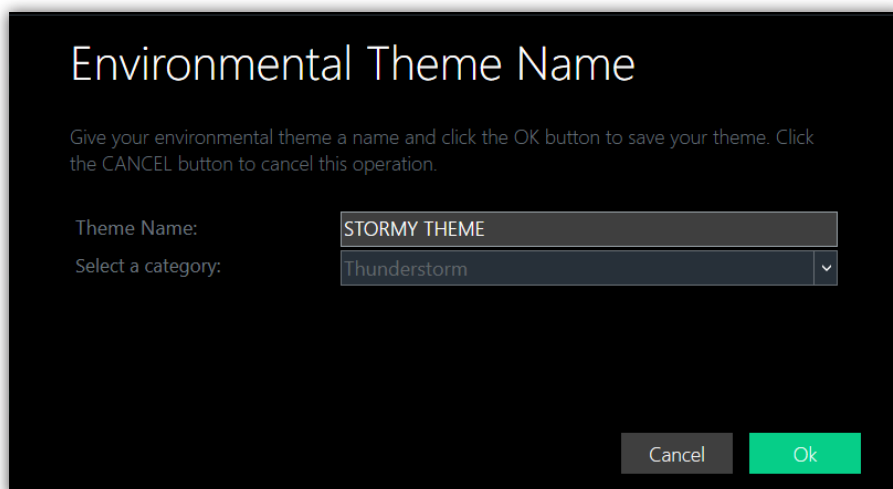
Environmental Theme Name

Give your environmental theme a name and click the OK button to save your theme. Click the CANCEL button to cancel this operation.

Theme Name: STORMY THEME

Select a category: Thunderstorm

Cancel

Ok